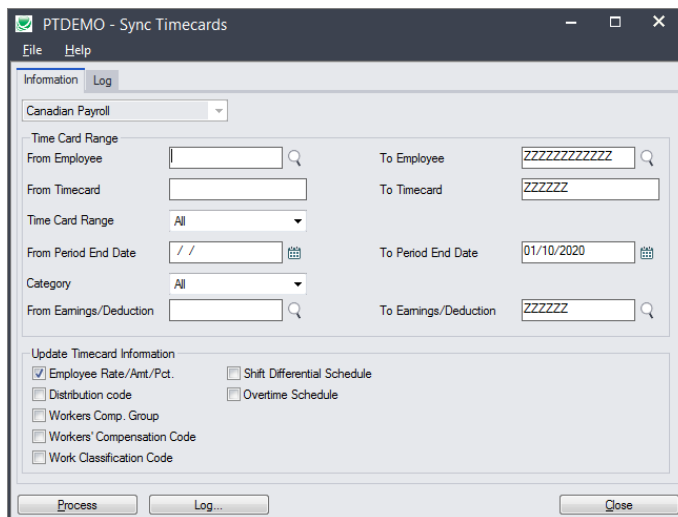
PTDEMO - Sync Timecards

File Help

Information Log

Canadian Payroll

Time Card Range

From Employee

To Employee ZZZZZZZZZZZZ

From Timecard

To Timecard ZZZZZZ

Time Card Range All

From Period End Date / /

To Period End Date 01/10/2020

Category All

From Earnings/Deduction

To Earnings/Deduction ZZZZZZ

Update Timecard Information

Employee Rate/Amt/Pct.

Distribution code

Workers Comp. Group

Workers' Compensation Code

Work Classification Code

Shift Differential Schedule

Overtime Schedule

Process Log... Close